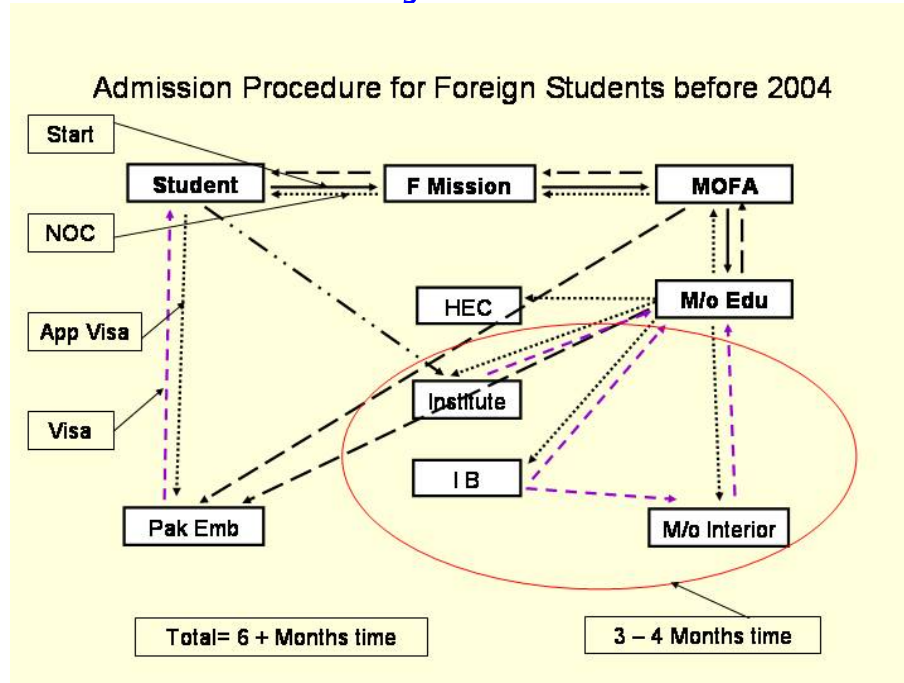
Admission Procedure for Foreign Students before 2004

Start

Student

F Mission

MOFA

NOC

HEC

M/o Edu

App Visa

Institute

Visa

I B

Pak Emb

M/o Interior

Total= 6 + Months time

3 – 4 Months time